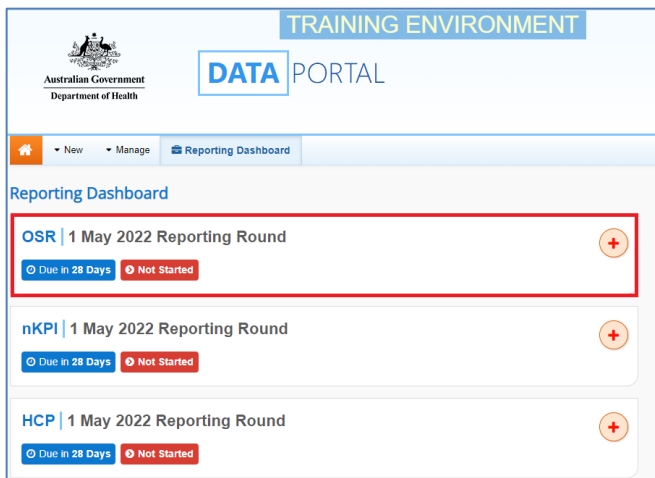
TRAINING ENVIRONMENT

Australian Government
Department of Health

DATA PORTAL

New
Manage
Reporting Dashboard

Reporting Dashboard

OSR | 1 May 2022 Reporting Round
Due in 28 Days
Not Started

nKPI | 1 May 2022 Reporting Round
Due in 28 Days
Not Started

HCP | 1 May 2022 Reporting Round
Due in 28 Days
Not Started